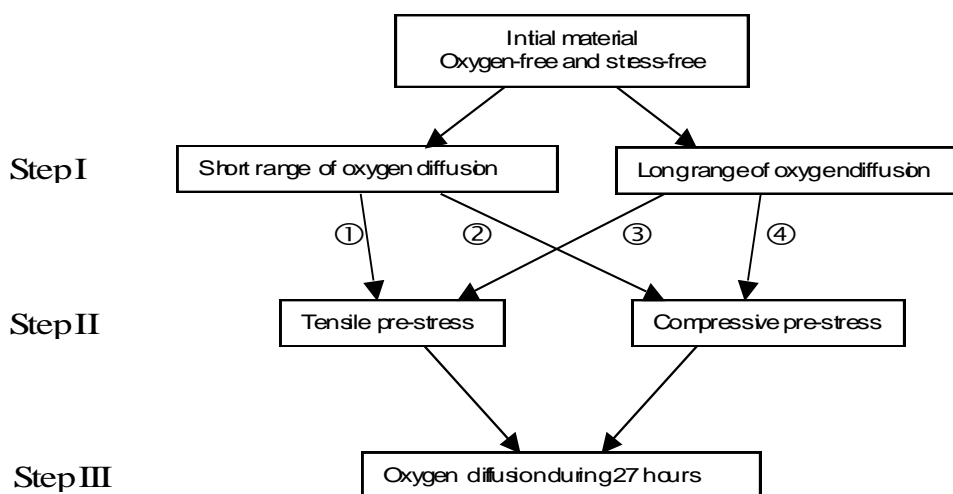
Intial material
Oxygen-free and stress-free

Step I

Short range of oxygen diffusion

Longrange of oxygendiffusion

①

②

③

④

Step II

Tensile pre-stress

Compressive pre-stress

Step III

Oxygen difusionduring 27 hours